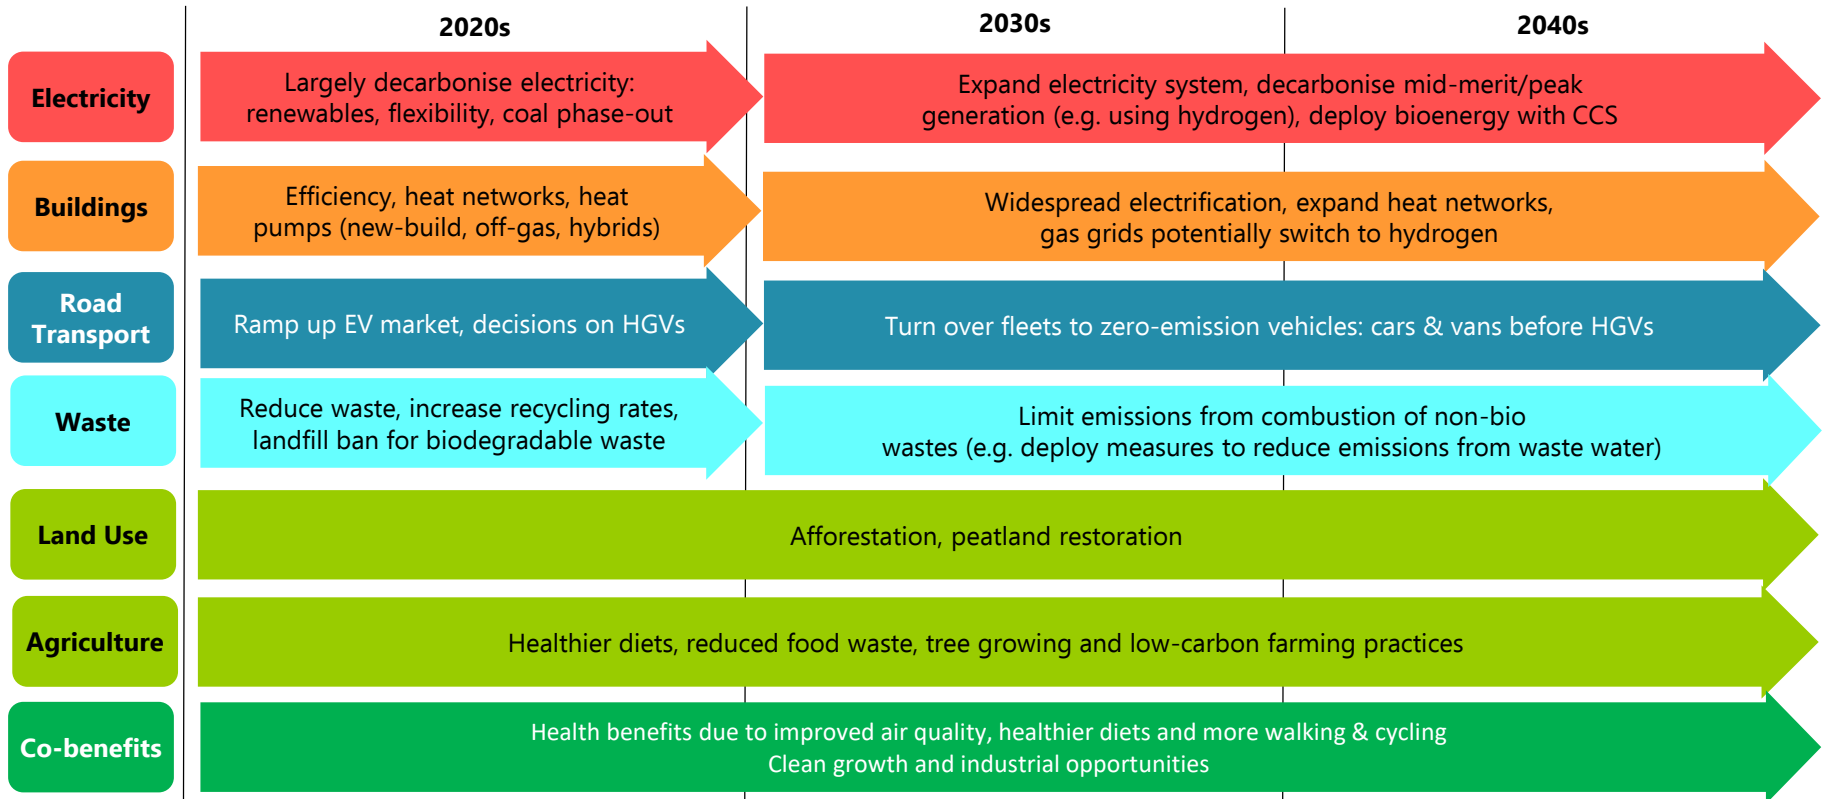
| | 2020s | 2030s | 2040s |
|---|---|---|---|
| Electricity | Largely decarbonise electricity: renewables, flexibility, coal phase-out | Expand electricity system, decarbonise mid-merit/peak generation (e.g. using hydrogen), deploy bioenergy with CCS | |
| Buildings | Efficiency, heat networks, heat pumps (new-build, off-gas, hybrids) | Widespread electrification, expand heat networks, gas grids potentially switch to hydrogen | |
| Road Transport | Ramp up EV market, decisions on HGVs | Turn over fleets to zero-emission vehicles: cars & vans before HGVs | |
| Waste | Reduce waste, increase recycling rates, landfill ban for biodegradable waste | Limit emissions from combustion of non-bio wastes (e.g. deploy measures to reduce emissions from waste water) | |
| Land Use | Afforestation, peatland restoration | | |
| Agriculture | Healthier diets, reduced food waste, tree growing and low-carbon farming practices | | |
| Co-benefits | Health benefits due to improved air quality, healthier diets and more walking & cycling<br>Clean growth and industrial opportunities | | |